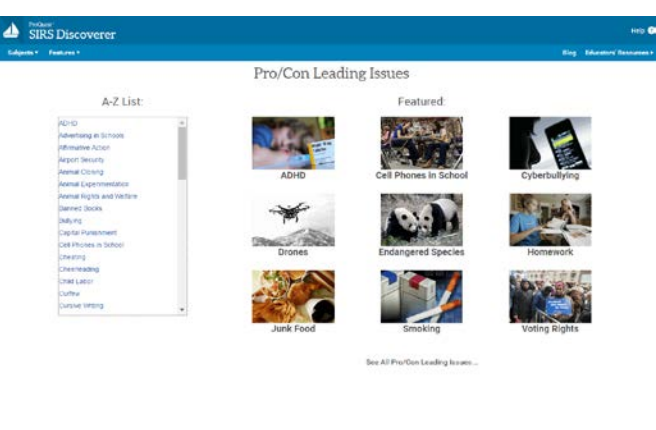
ProQuest
SIRS Discoverer

Help

Subjects ▾ Features ▾

Blog Educators' Resources ▾

Pro/Con Leading Issues

A-Z List:

ADHD
Advertising in Schools
Affirmative Action
Airport Security
Animal Cloning
Animal Experimentation
Animal Rights and Welfare
Banned Books
Bullying
Capital Punishment
Cell Phones in School
Cheating
Cheerleading
Child Labor
Curfew
Cursive Writing

Featured:

ADHD

Cell Phones in School

Cyberbullying

Drones

Endangered Species

Homework

Junk Food

Smoking

Voting Rights

See All Pro/Con Leading Issues...